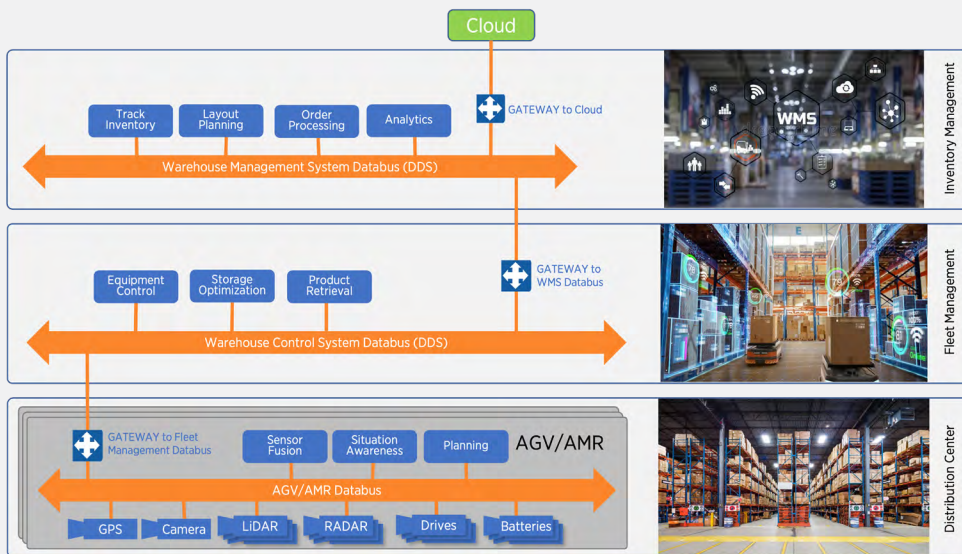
Cloud

Track Inventory
Layout Planning
Order Processing
Analytics
GATEWAY to Cloud
Warehouse Management System Databus (DDS)
WMS
Inventory Management

Equipment Control
Storage Optimization
Product Retrieval
GATEWAY to WMS Databus
Warehouse Control System Databus (DDS)
Fleet Management

GATEWAY to Fleet Management Databus
Sensor Fusion
Situation Awareness
Planning
AGV/AMR
AGV/AMR Databus
GPS
Camera
LiDAR
RADAR
Drives
Batteries
Distribution Center